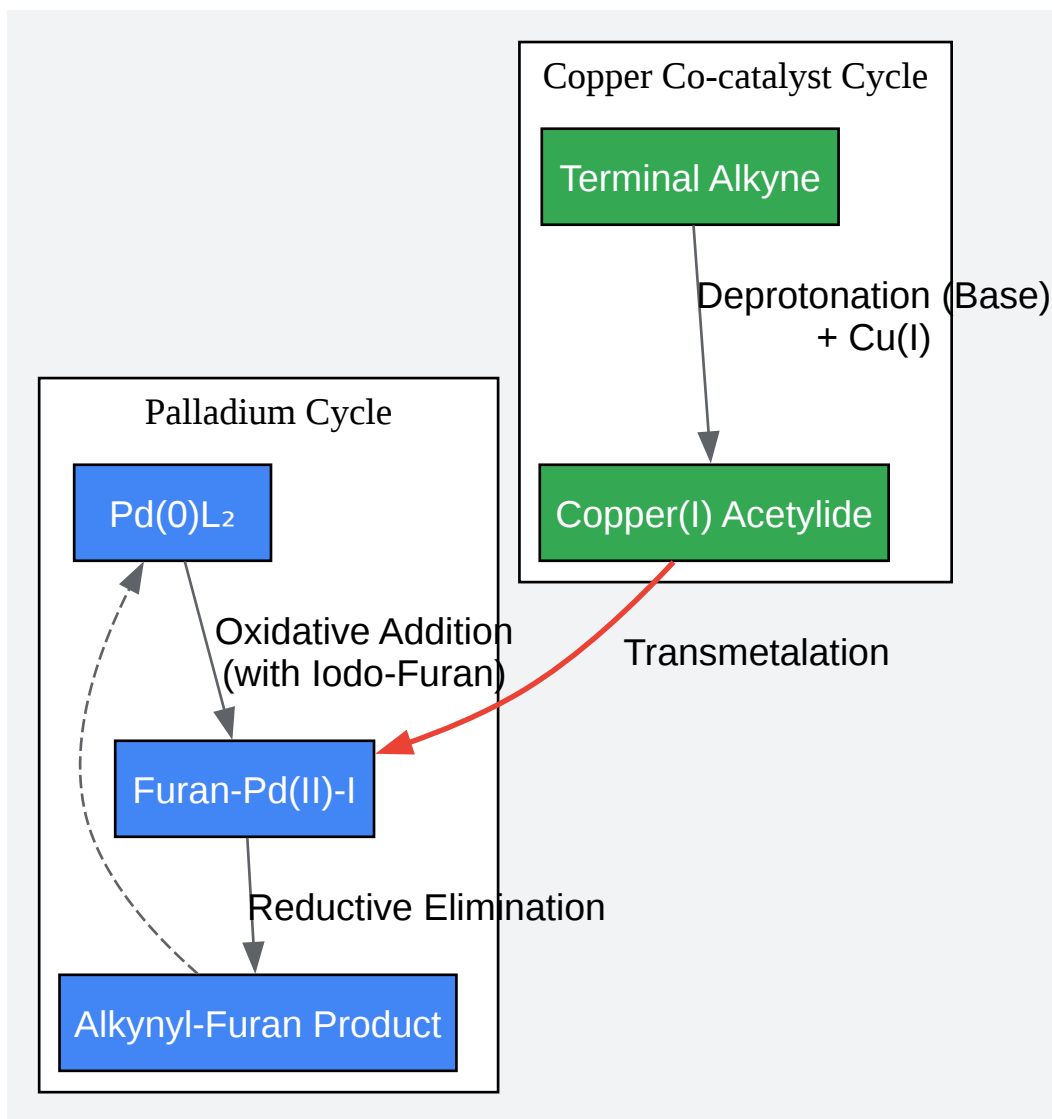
Copper Co-catalyst Cycle

Terminal Alkyne

Deprotonation (Base) + Cu(I)

Copper(I) Acetylide

Palladium Cycle

Pd(0)L₂

Oxidative Addition (with Iodo-Furan)

Transmetalation

Furan-Pd(II)-I

Reductive Elimination

Alkynyl-Furan Product